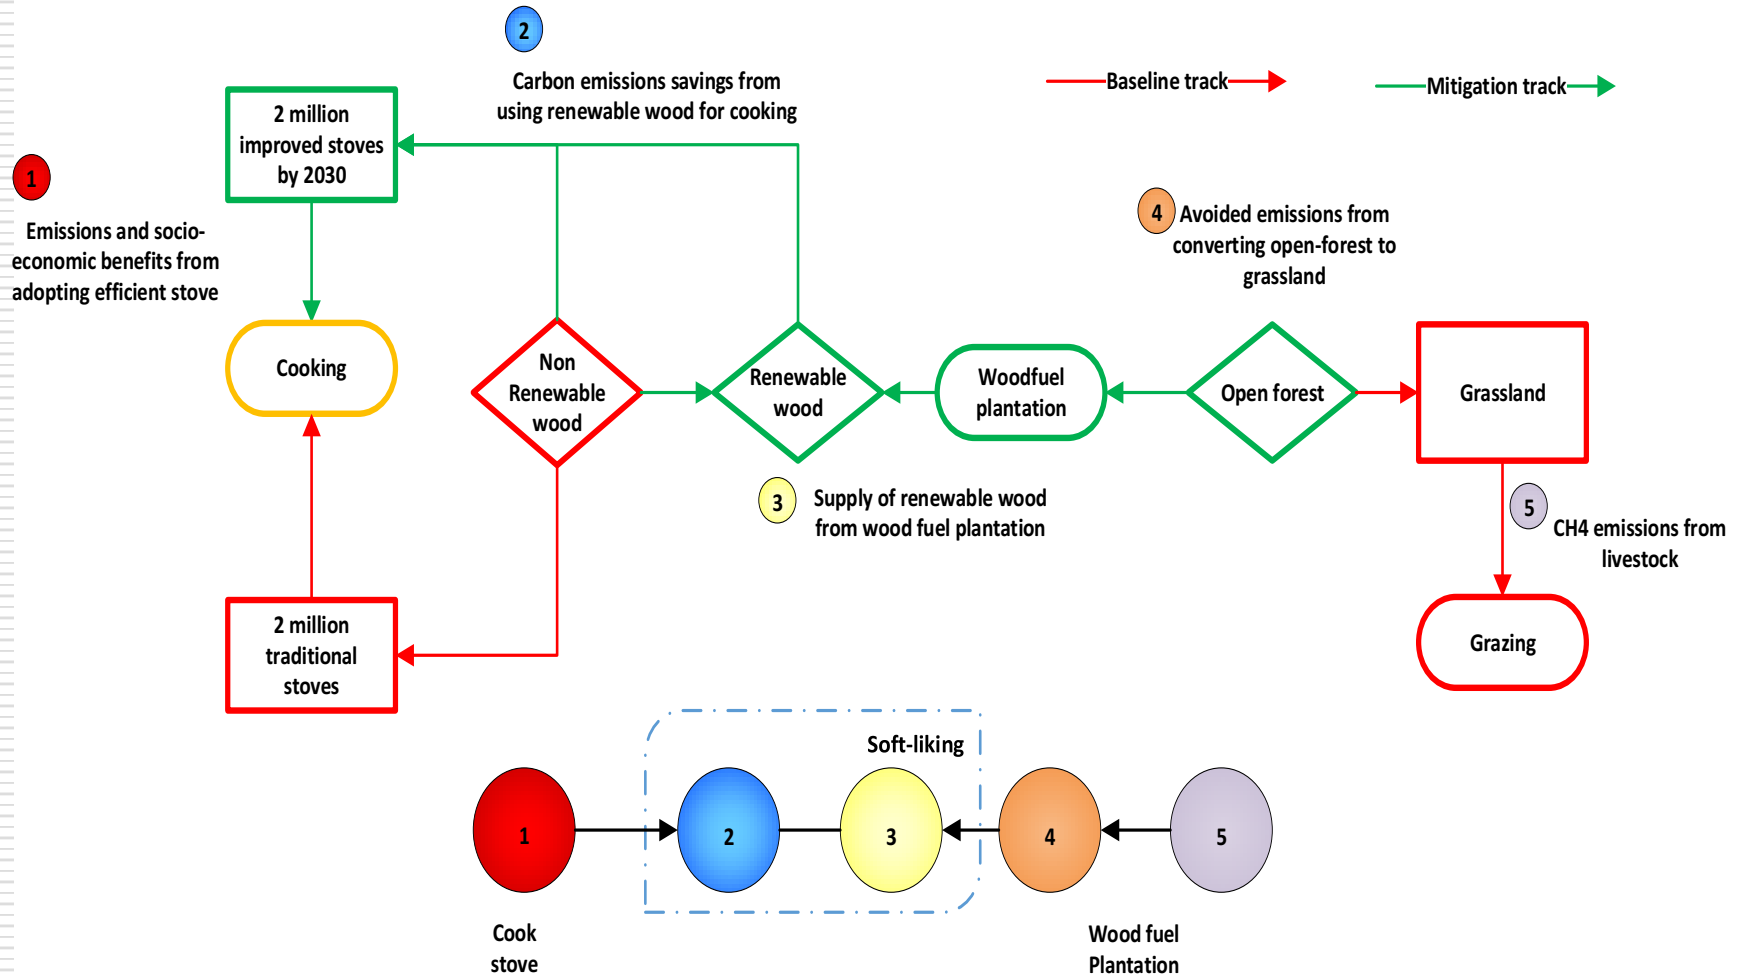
2

Carbon emissions savings from using renewable wood for cooking

Baseline track

Mitigation track

2 million improved stoves by 2030

1

Emissions and socio-economic benefits from adopting efficient stove

4 Avoided emissions from converting open-forest to grassland

Cooking

Non Renewable wood

Renewable wood

Woodfuel plantation

Open forest

Grassland

3 Supply of renewable wood from wood fuel plantation

5 CH4 emissions from livestock

2 million traditional stoves

Grazing

Soft-liking

1

2

3

4

5

Cook stove

Wood fuel Plantation